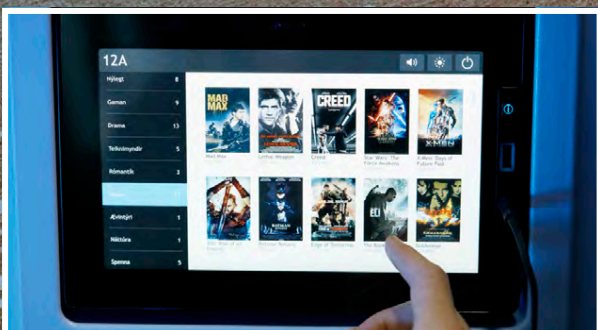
12A

Hjálegt 8
Gaman 9
Drama 13
Teiknimyndir 5
Rómantík 3
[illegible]
Ævintýri 5
Náttúra 1
Spenna 5

MAD MAX
Mad Max
Lethal Weapon
CREED
Creed
Star Wars: The Force Awakens
X-MEN
X-Men: Days of Future Past
300: Rise of an Empire
Batman Returns
Edge of Tomorrow
The Book of Eli
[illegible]